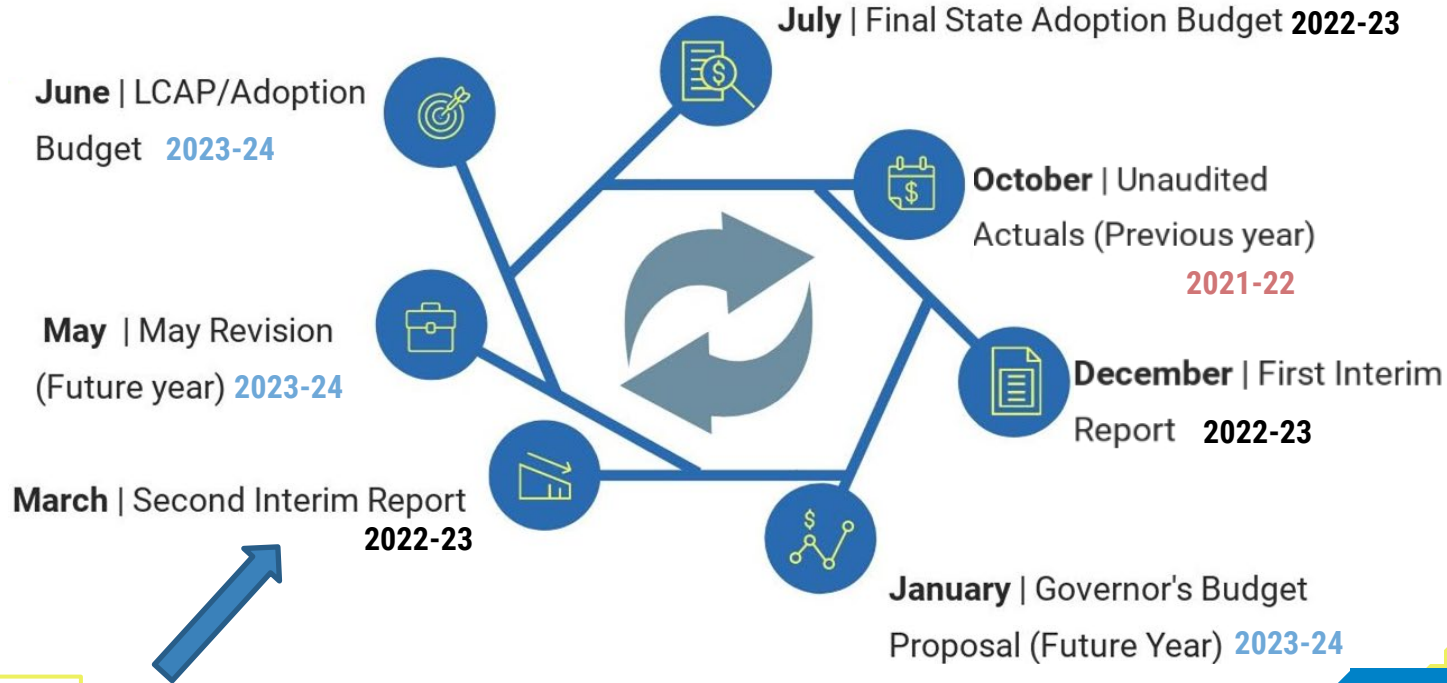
July | Final State Adoption Budget 2022-23

June | LCAP/Adoption Budget 2023-24

October | Unaudited Actuals (Previous year) 2021-22

May | May Revision (Future year) 2023-24

December | First Interim Report 2022-23

March | Second Interim Report 2022-23

January | Governor's Budget Proposal (Future Year) 2023-24